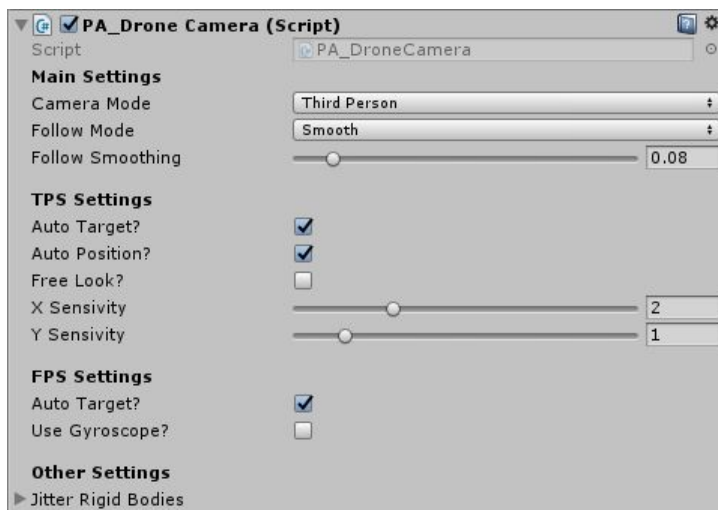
PA_Drone Camera (Script)

Script PA_DroneCamera

Main Settings

Camera Mode Third Person

Follow Mode Smooth

Follow Smoothing 0.08

TPS Settings

Auto Target?

Auto Position?

Free Look?

X Sensivity 2

Y Sensivity 1

FPS Settings

Auto Target?

Use Gyroscope?

Other Settings

Jitter Rigid Bodies